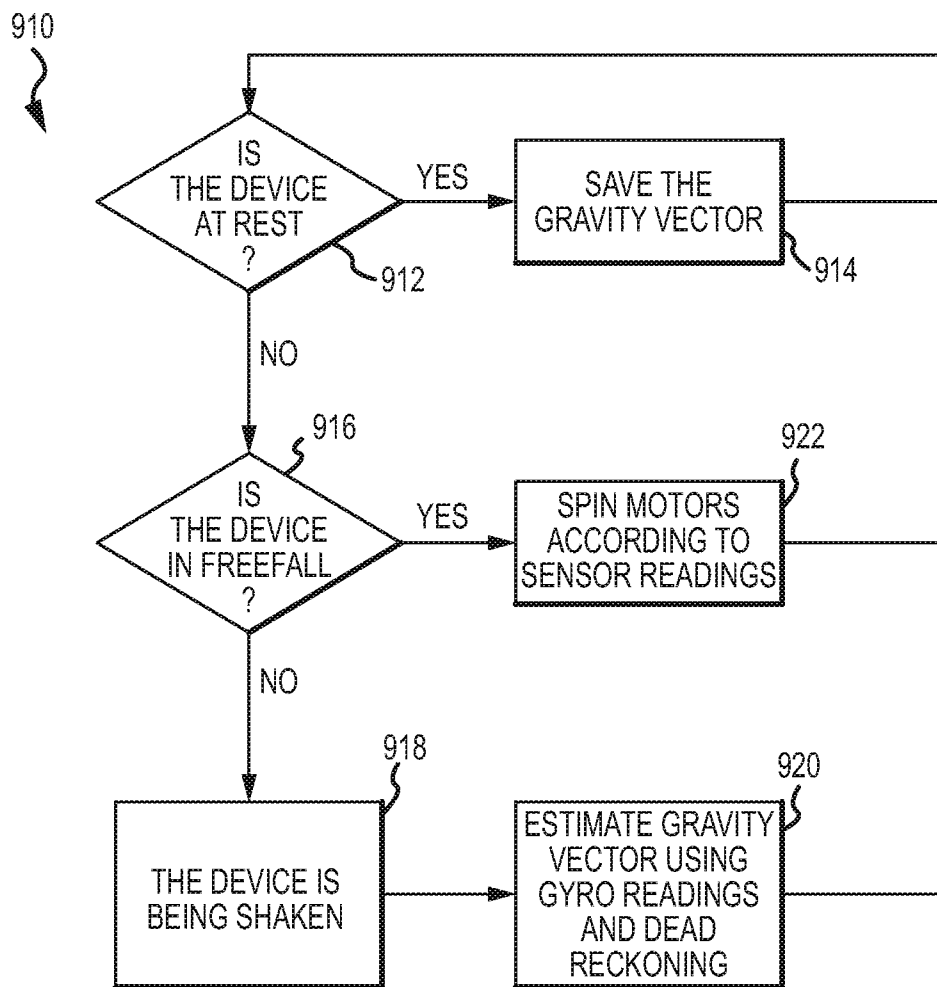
910

IS THE DEVICE AT REST ?

912

YES

SAVE THE GRAVITY VECTOR

914

NO

916

IS THE DEVICE IN FREEFALL ?

YES

922

SPIN MOTORS ACCORDING TO SENSOR READINGS

NO

918

THE DEVICE IS BEING SHAKEN

920

ESTIMATE GRAVITY VECTOR USING GYRO READINGS AND DEAD RECKONING